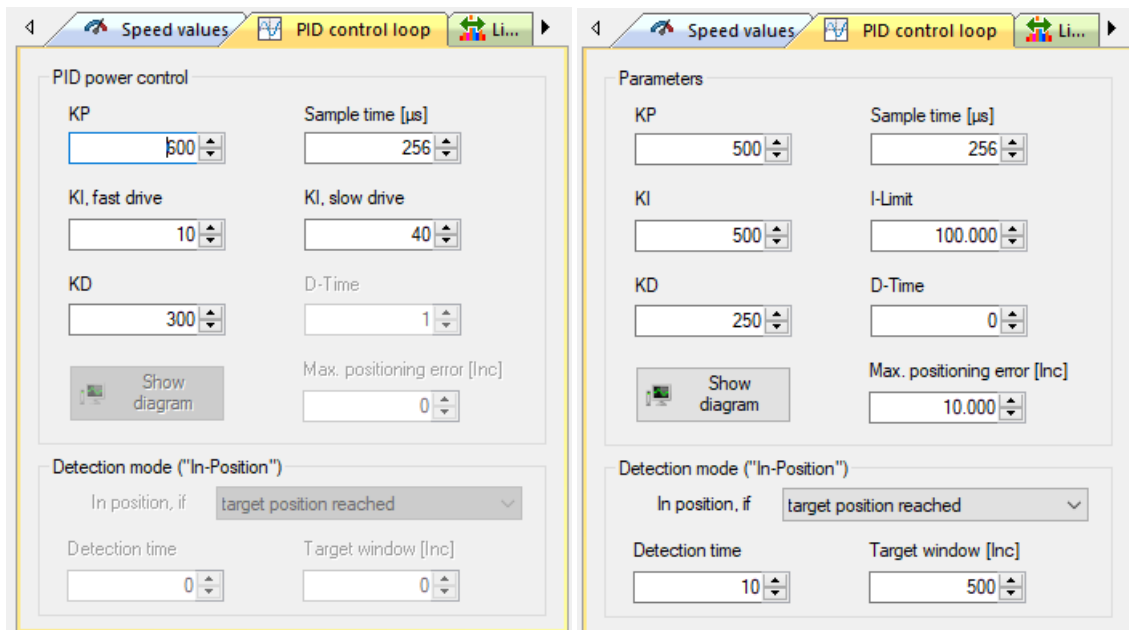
Speed values | PID control loop | Li...

PID power control

KP
600

Sample time [µs]
256

KI, fast drive
10

KI, slow drive
40

KD
300

D-Time
1

Show diagram

Max. positioning error [Inc]
0

Detection mode ("In-Position")

In position, if
target position reached

Detection time
0

Target window [Inc]
0

Speed values | PID control loop | Li...

Parameters

KP
500

Sample time [µs]
256

KI
500

I-Limit
100.000

KD
250

D-Time
0

Show diagram

Max. positioning error [Inc]
10.000

Detection mode ("In-Position")

In position, if
target position reached

Detection time
10

Target window [Inc]
500